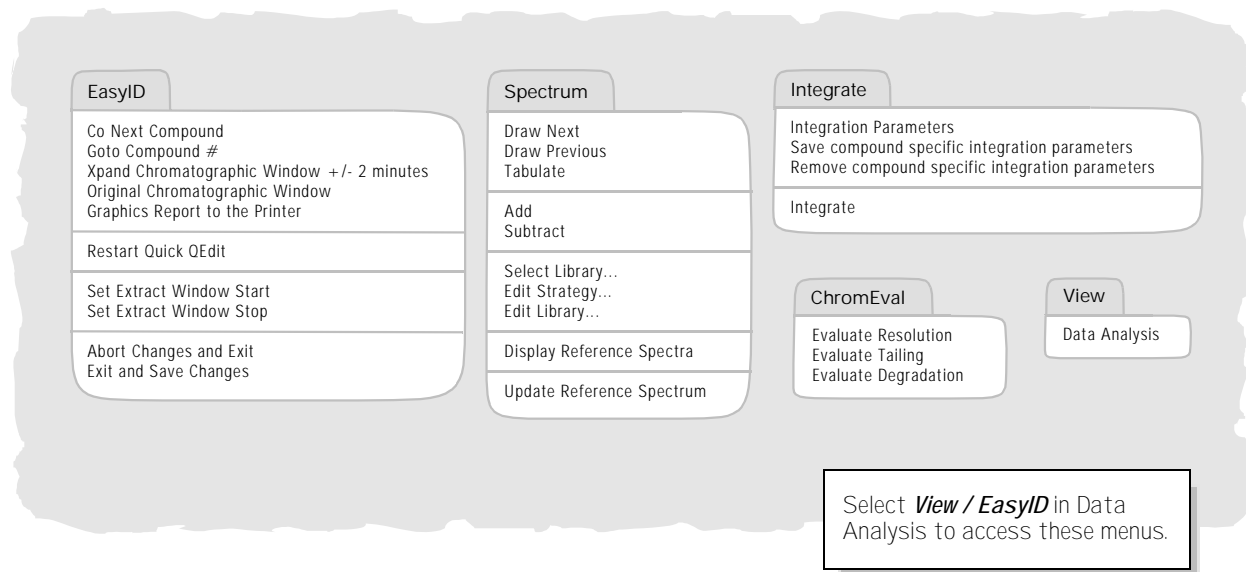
EasyID

Co Next Compound
Goto Compound #
Xpand Chromatographic Window +/- 2 minutes
Original Chromatographic Window
Graphics Report to the Printer

Restart Quick QEdit

Set Extract Window Start
Set Extract Window Stop

Abort Changes and Exit
Exit and Save Changes

Spectrum

Draw Next
Draw Previous
Tabulate

Add
Subtract

Select Library...
Edit Strategy...
Edit Library...

Display Reference Spectra

Update Reference Spectrum

Integrate

Integration Parameters
Save compound specific integration parameters
Remove compound specific integration parameters

Integrate

ChromEval

Evaluate Resolution
Evaluate Tailing
Evaluate Degradation

View

Data Analysis

Select ***View / EasyID*** in Data Analysis to access these menus.